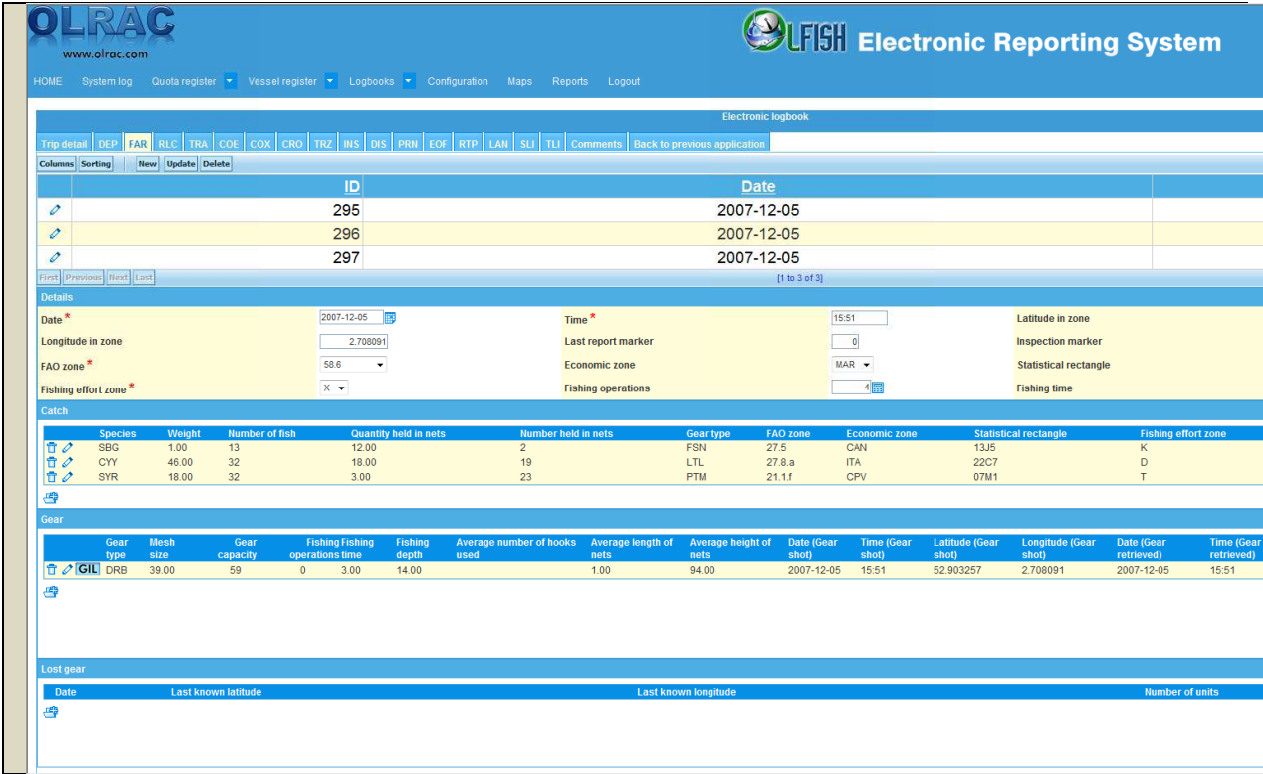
OLRAC
www.olrac.com

OLFISH Electronic Reporting System

HOME System log Quota register Vessel register Logbooks Configuration Maps Reports Logout

Electronic logbook

Trip detail DEP FAR RLC TRA COE COX CRO TRZ INS DIS PRN EOF RTP LAN SLI TLI Comments Back to previous application

Columns Sorting New Update Delete

| | ID | Date |
|---|---|---|
| | 295 | 2007-12-05 |
| | 296 | 2007-12-05 |
| | 297 | 2007-12-05 |

First Previous Next Last [1 to 3 of 3]

Details

Date * 2007-12-05 Time * 15:51 Latitude in zone
Longitude in zone 2.708091 Last report marker 0 Inspection marker
FAO zone * 58.6 Economic zone MAR Statistical rectangle
Fishing effort zone * X Fishing operations 4 Fishing time

Catch

| Species | Weight | Number of fish | Quantity held in nets | Number held in nets | Gear type | FAO zone | Economic zone | Statistical rectangle | Fishing effort zone |
|---|---|---|---|---|---|---|---|---|---|
| SBG | 1.00 | 13 | 12.00 | 2 | FSN | 27.5 | CAN | 13J5 | K |
| CYY | 46.00 | 32 | 18.00 | 19 | LTL | 27.8.a | ITA | 22C7 | D |
| SYR | 18.00 | 32 | 3.00 | 23 | PTM | 21.1.f | CPV | 07M1 | T |

Gear

| | Gear type | Mesh size | Gear capacity | Fishing operations | Fishing time | Fishing depth | Average number of hooks used | Average length of nets | Average height of nets | Date (Gear shot) | Time (Gear shot) | Latitude (Gear shot) | Longitude (Gear shot) | Date (Gear retrieved) | Time (Gear retrieved) |
|---|---|---|---|---|---|---|---|---|---|---|---|---|---|---|---|
| GIL | DRB | 39.00 | 59 | 0 | 3.00 | 14.00 | | 1.00 | 94.00 | 2007-12-05 | 15:51 | 52.903257 | 2.708091 | 2007-12-05 | 15:51 |

Lost gear

| Date | Last known latitude | Last known longitude | Number of units |
|---|---|---|---|